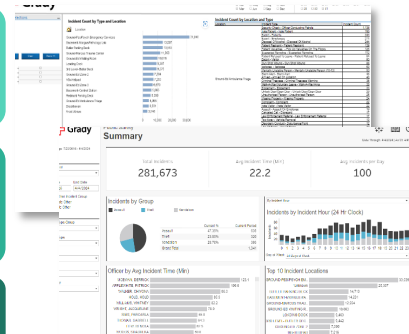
Grady

Incident Count by Type and Location

Incident Count by Location and Type

Grady

Summary

Total Incidents
281,673

Avg Incident Time (Min)
22.2

Avg Incidents per Day
100

Incidents by Group

Incidents by Incident Hour (24 Hr Clock)

Officer by Avg Incident Time (Min)

Top 10 Incident Locations